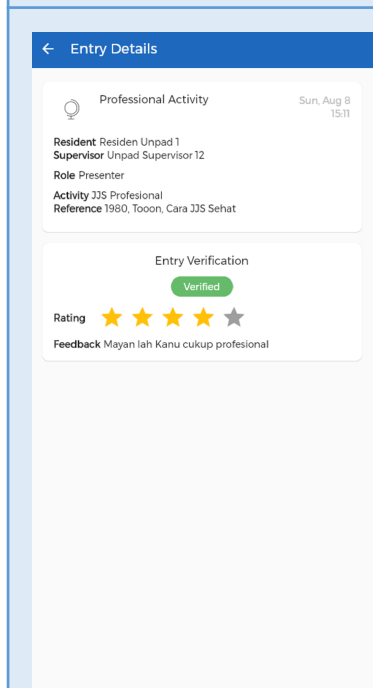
Entry Details

Professional Activity

Sun, Aug 8
15:11

Resident Residen Unpad 1
Supervisor Unpad Supervisor 12

Role Presenter

Activity JJS Profesional
Reference 1980, Tooon, Cara JJS Sehat

Entry Verification

Verified

Rating

Feedback Mayan lah Kanu cukup profesional